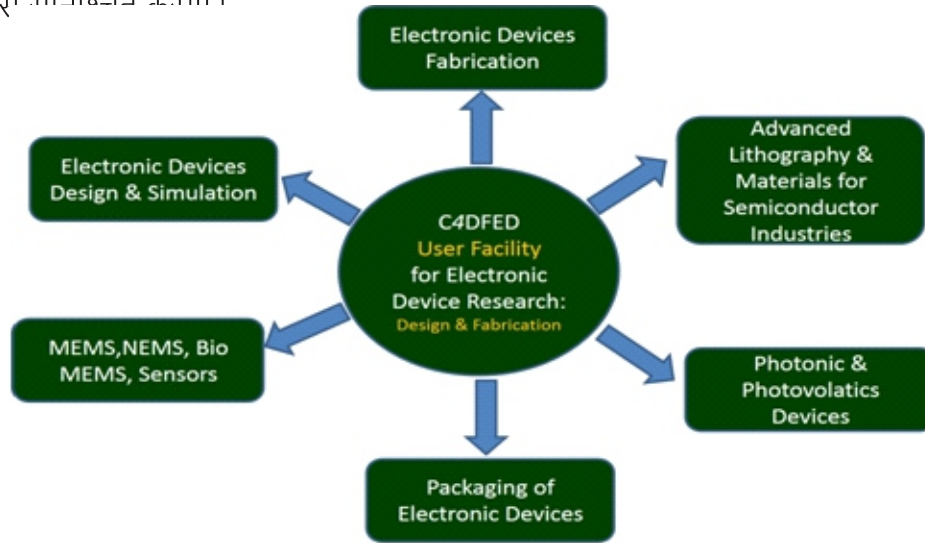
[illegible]

Electronic Devices Fabrication

Electronic Devices Design & Simulation

Advanced Lithography & Materials for Semiconductor Industries

C4DFED
User Facility
for Electronic Device Research:
Design & Fabrication

MEMS,NEMS, Bio MEMS, Sensors

Photonic & Photovolatics Devices

Packaging of Electronic Devices